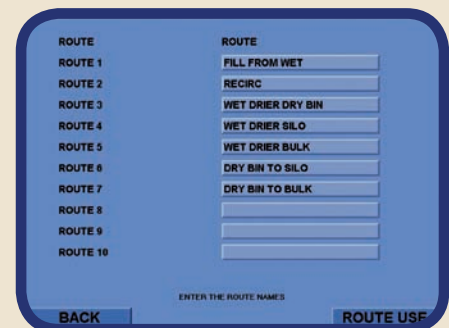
| ROUTE | ROUTE |
|---|---|
| ROUTE 1 | FILL FROM WET |
| ROUTE 2 | RECIRC |
| ROUTE 3 | WET DRIER DRY BIN |
| ROUTE 4 | WET DRIER SILO |
| ROUTE 5 | WET DRIER BULK |
| ROUTE 6 | DRY BIN TO SILO |
| ROUTE 7 | DRY BIN TO BULK |
| ROUTE 8 | |
| ROUTE 9 | |
| ROUTE 10 | |

ENTER THE ROUTE NAMES

BACK

ROUTE USE